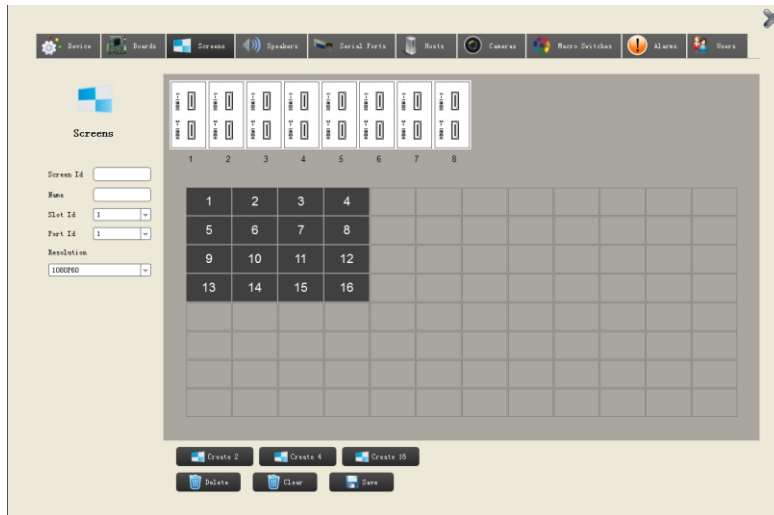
Device Boards Screens Speakers Serial Ports Hosts Cameras Macro Switches Alarms Users

Screens

Screen Id
Name
Slot Id 1
Port Id 1
Resolution
1080P60

1 2 3 4 5 6 7 8

| 1 | 2 | 3 | 4 |
|---|---|---|---|
| 5 | 6 | 7 | 8 |
| 9 | 10 | 11 | 12 |
| 13 | 14 | 15 | 16 |

Create 2 Create 4 Create 16
Delete Clear Save